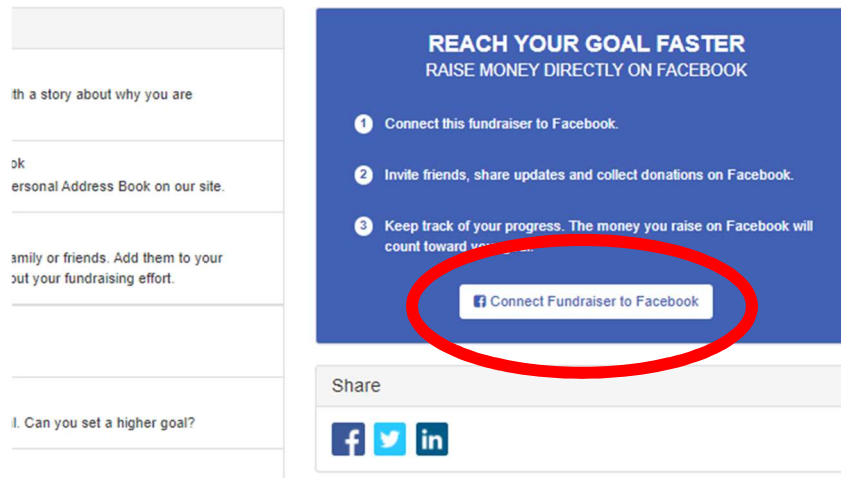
th a story about why you are

ok
ersonal Address Book on our site.

amily or friends. Add them to your
out your fundraising effort.

l. Can you set a higher goal?

REACH YOUR GOAL FASTER
RAISE MONEY DIRECTLY ON FACEBOOK

1 Connect this fundraiser to Facebook.

2 Invite friends, share updates and collect donations on Facebook.

3 Keep track of your progress. The money you raise on Facebook will count toward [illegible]

Connect Fundraiser to Facebook

Share